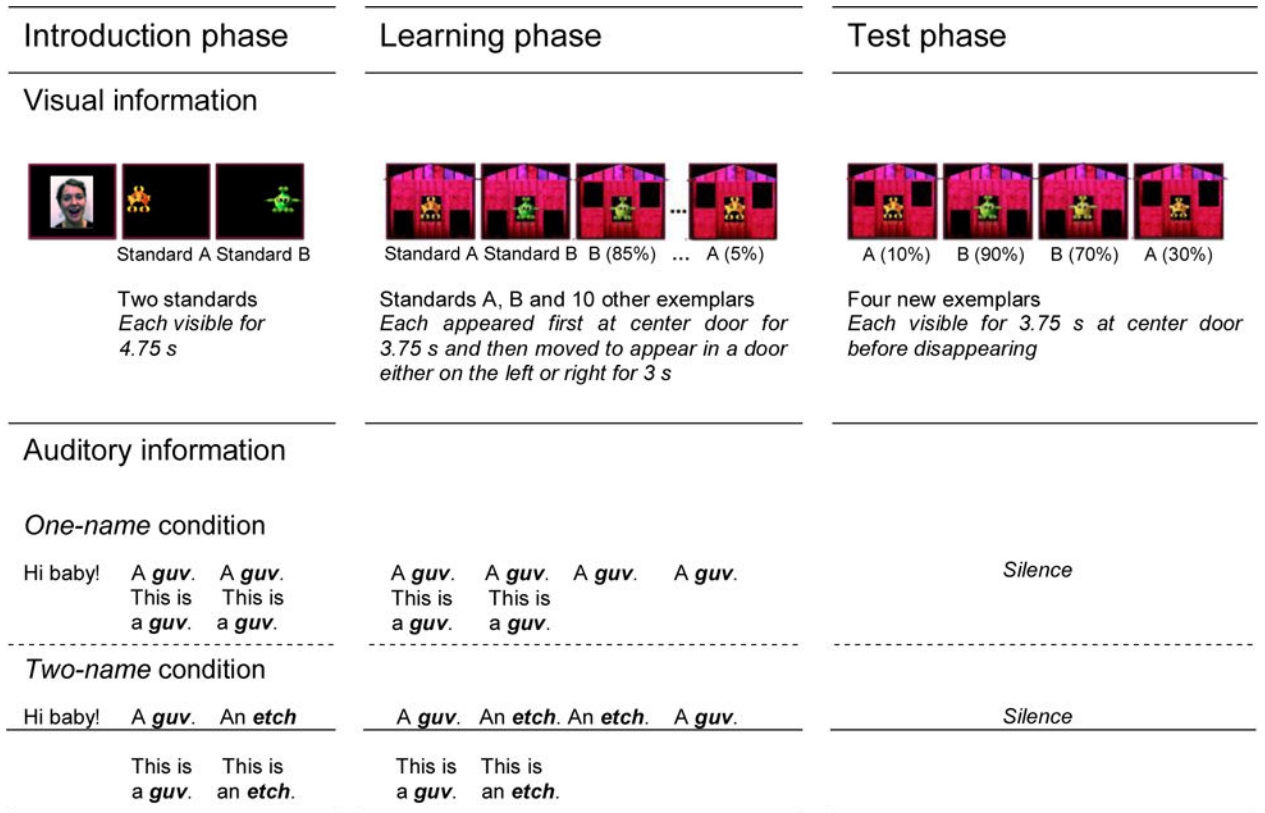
Introduction phase

Learning phase

Test phase

Visual information

Standard A Standard B

Two standards
*Each visible for 4.75 s*

Standard A Standard B B (85%) ... A (5%)

Standards A, B and 10 other exemplars
*Each appeared first at center door for 3.75 s and then moved to appear in a door either on the left or right for 3 s*

A (10%) B (90%) B (70%) A (30%)

Four new exemplars
*Each visible for 3.75 s at center door before disappearing*

Auditory information

*One-name* condition

Hi baby! A ***guv***. This is a ***guv***. A ***guv***. This is a ***guv***.

A ***guv***. This is a ***guv***. A ***guv***. This is a ***guv***. A ***guv***. A ***guv***.

*Silence*

*Two-name* condition

Hi baby! A ***guv***. This is a ***guv***. An ***etch*** This is an ***etch***.

A ***guv***. This is a ***guv***. An ***etch***. This is an ***etch***. An ***etch***. A ***guv***.

*Silence*